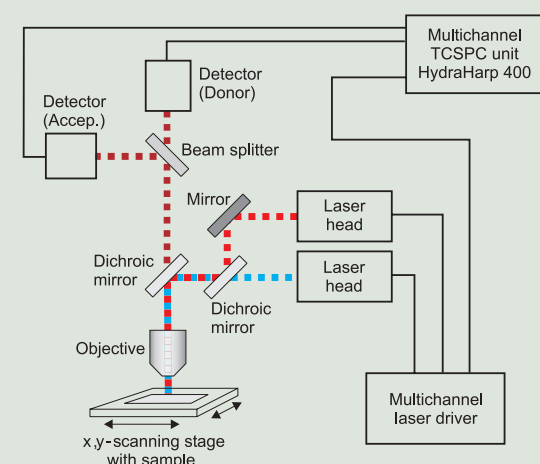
Multichannel TCSPC unit HydraHarp 400

Detector (Donor)

Detector (Accep.)

Beam splitter

Mirror

Laser head

Laser head

Dichroic mirror

Dichroic mirror

Objective

x,y-scanning stage with sample

Multichannel laser driver